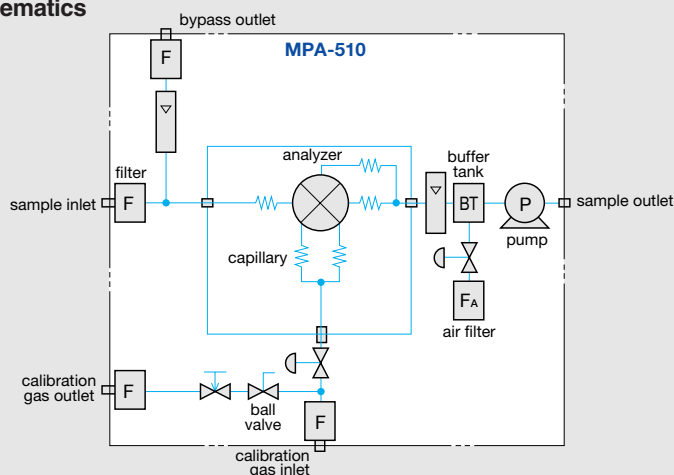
ematics

bypass outlet

F

MPA-510

analyzer

filter

buffer tank

sample inlet

F

BT

P

sample outlet

pump

capillary

$F_A$

air filter

calibration gas outlet

F

ball valve

F

calibration gas inlet